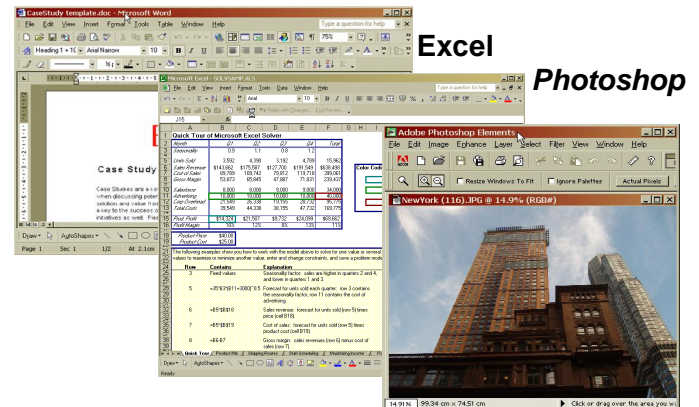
CaseStudy template.doc - Microsoft Word

File Edit View Insert Format Tools Table Window Help

Type a question for help

Heading 1 + 10 Arial Narrow 10 B I U

75%

Case Study

Case Studies are a key when discussing pote solution and value fro a key to the success o initiatives as well.

Draw AutoShapes

Page 1 Sec 1 1/2 At 2.1cm

Excel

Photoshop

Microsoft Excel - SOLVSAMP.XLS

File Edit View Insert Format Tools Data Window Help

Type a question for help

Arial 10 B I U

J15

| | A | B | C | D | E | F | G | H |
|---|---|---|---|---|---|---|---|---|
| 1 | Quick Tour of Microsoft Excel Solver | | | | | | | |
| 2 | Month | Q1 | Q2 | Q3 | Q4 | Total | | |
| 3 | Seasonality | 0.9 | 1.1 | 0.8 | 1.2 | | | |
| 5 | Units Sold | 3,592 | 4,390 | 3,192 | 4,789 | 15,962 | | |
| 6 | Sales Revenue | $143,662 | $175,587 | $127,700 | $191,549 | $638,498 | | |
| 7 | Cost of Sales | 89,789 | 109,742 | 79,812 | 119,718 | 399,061 | | |
| 8 | Gross Margin | 53,873 | 65,845 | 47,887 | 71,831 | 239,437 | | |
| 10 | Salesforce | 8,000 | 8,000 | 9,000 | 9,000 | 34,000 | | |
| 11 | Advertising | 10,000 | 10,000 | 10,000 | 10,000 | 40,000 | | |
| 12 | Corp Overhead | 21,549 | 26,338 | 19,155 | 28,732 | 95,775 | | |
| 13 | Total Costs | 39,549 | 44,338 | 38,155 | 47,732 | 169,775 | | |
| 15 | Prod. Profit | $14,324 | $21,507 | $9,732 | $24,099 | $69,662 | | |
| 16 | Profit Margin | 10% | 12% | 8% | 13% | 11% | | |
| 18 | Product Price | $40.00 | | | | | | |
| 19 | Product Cost | $25.00 | | | | | | |

Color Cod

The following examples show you how to work with the model above to solve for one value or several values to maximize or minimize another value, enter and change constraints, and save a problem model.

| Row | Contains | Explanation |
|---|---|---|
| 3 | Fixed values | Seasonality factor: sales are higher in quarters 2 and 4, and lower in quarters 1 and 3. |
| 5 | =35*B3*(B11+3000)^0.5 | Forecast for units sold each quarter: row 3 contains the seasonality factor; row 11 contains the cost of advertising. |
| 6 | =B5*$B$18 | Sales revenue: forecast for units sold (row 5) times price (cell B18). |
| 7 | =B5*$B$19 | Cost of sales: forecast for units sold (row 5) times product cost (cell B19). |
| 8 | =B6-B7 | Gross margin: sales revenues (row 6) minus cost of sales (row 7). |

Quick Tour / Product Mix / Shipping Routes / Staff Scheduling / Maximizing Income /

Draw AutoShapes

Ready

Adobe Photoshop Elements

File Edit Image Enhance Layer Select Filter View Window Help

Resize Windows To Fit Ignore Palettes Actual Pixels

NewYork (116).JPG @ 14.9% (RGB#)

14.91% 99.34 cm × 74.51 cm Click or drag over the area you w